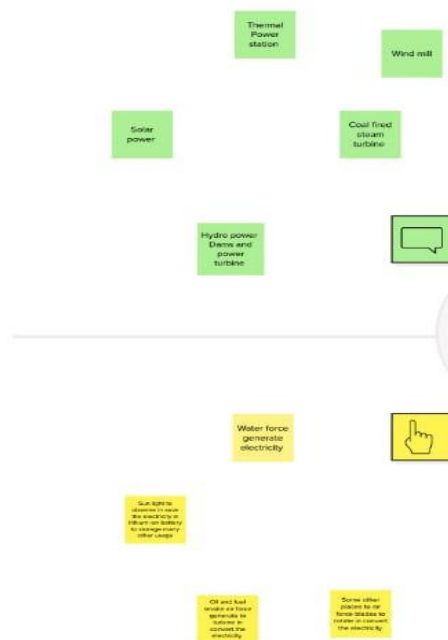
Thermal Power station

Wind mill

Solar power

Coal fired steam turbine

Hydro power Dams and power turbine

Water force generate electricity

Sun lights observe to save the electricity in lithium ion battery to storage many other usage

Oil and fuel smoke air force generate to turbine to convert the electricity

Some other places to air force blades to rotate to convert the electricity